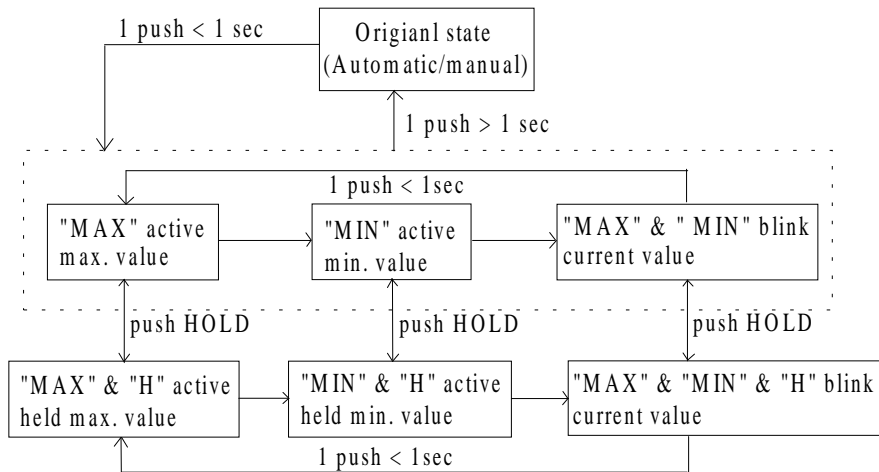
1 push < 1 sec

Origianl state (Automatic/manual)

1 push > 1 sec

1 push < 1sec

"MAX" active max. value

"MIN" active min. value

"MAX" & " MIN" blink current value

push HOLD

push HOLD

push HOLD

"MAX" & "H" active held max. value

"MIN" & "H" active held min. value

"MAX" & "MIN" & "H" blink current value

1 push < 1sec